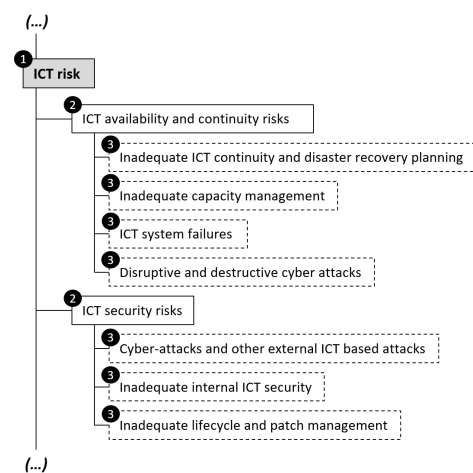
(...)

1 ICT risk

2 ICT availability and continuity risks

3 Inadequate ICT continuity and disaster recovery planning

3 Inadequate capacity management

3 ICT system failures

3 Disruptive and destructive cyber attacks

2 ICT security risks

3 Cyber-attacks and other external ICT based attacks

3 Inadequate internal ICT security

3 Inadequate lifecycle and patch management

(...)